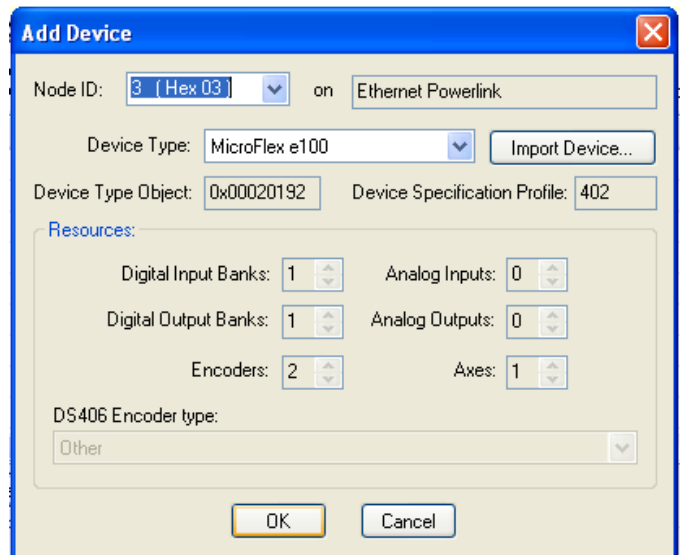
Add Device

Node ID: 3 (Hex 03) on Ethernet Powerlink

Device Type: MicroFlex e100 Import Device...

Device Type Object: 0x00020192 Device Specification Profile: 402

Resources:

Digital Input Banks: 1 Analog Inputs: 0

Digital Output Banks: 1 Analog Outputs: 0

Encoders: 2 Axes: 1

DS406 Encoder type:

Other

OK Cancel